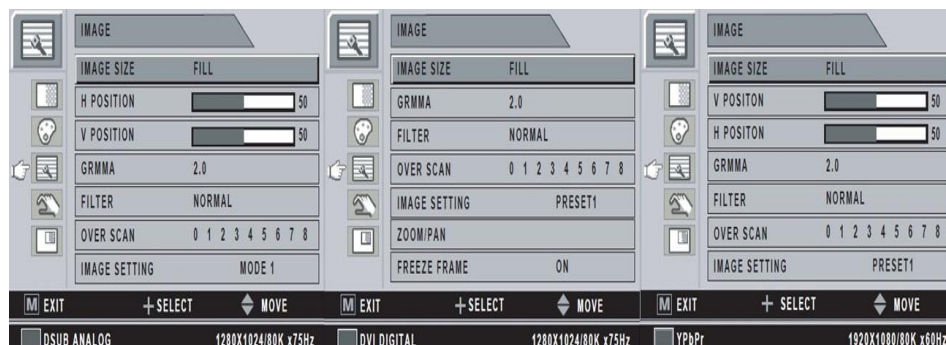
IMAGE

IMAGE SIZE FILL

H POSITION 50

V POSITION 50

GRMMA 2.0

FILTER NORMAL

OVER SCAN 0 1 2 3 4 5 6 7 8

IMAGE SETTING MODE 1

M EXIT + SELECT MOVE

DSUB ANALOG 1280X1024/80K x75Hz

IMAGE

IMAGE SIZE FILL

GRMMA 2.0

FILTER NORMAL

OVER SCAN 0 1 2 3 4 5 6 7 8

IMAGE SETTING PRESET1

ZOOM/PAN

FREEZE FRAME ON

M EXIT + SELECT MOVE

DVI DIGITAL 1280X1024/80K x75Hz

IMAGE

IMAGE SIZE FILL

V POSITON 50

H POSITON 50

GRMMA 2.0

FILTER NORMAL

OVER SCAN 0 1 2 3 4 5 6 7 8

IMAGE SETTING PRESET1

M EXIT + SELECT MOVE

YPbPr 1920X1080/80K x60Hz